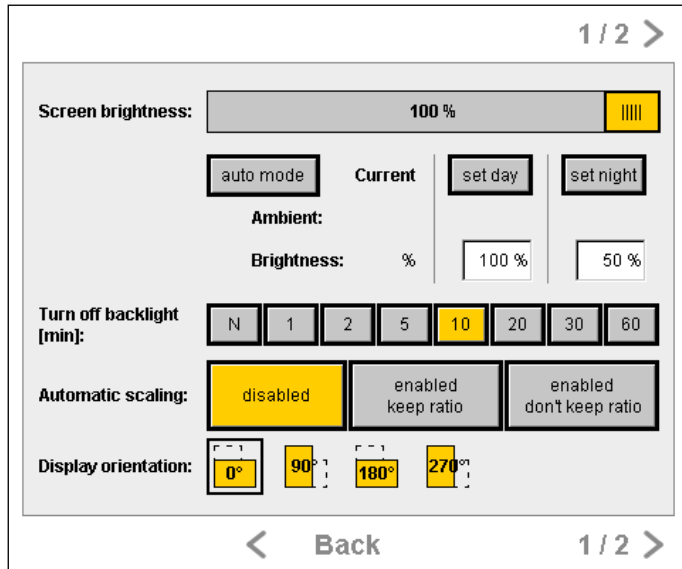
1 / 2 >

Screen brightness: 100 %

auto mode Current set day set night

Ambient:

Brightness: % 100 % 50 %

Turn off backlight [min]: N 1 2 5 10 20 30 60

Automatic scaling: disabled enabled keep ratio enabled don't keep ratio

Display orientation: 0° 90° 180° 270°

< Back 1 / 2 >